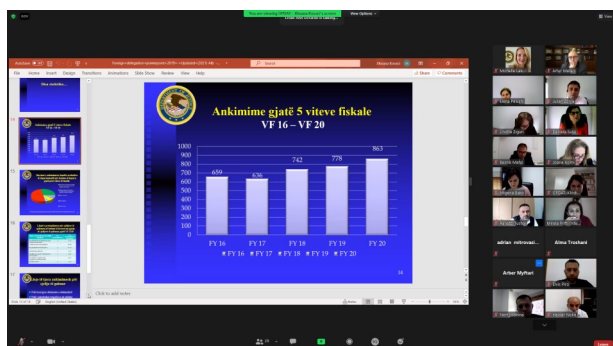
Ankimime gjatë 5 viteve fiskale
VF 16 – VF 20

1000
900
800
700
600
500
400
300
200
100
0

659
636
742
778
863

FY 16
FY 17
FY 18
FY 19
FY 20

FY 16 FY 17 FY 18 FY 19 FY 20

14

Click to add notes

View Options

File Home Insert Design Transitions Animations Slide Show Review View Help

Share Comments

adrian mitrovaci...
Alma Troshani
Arber Myftari